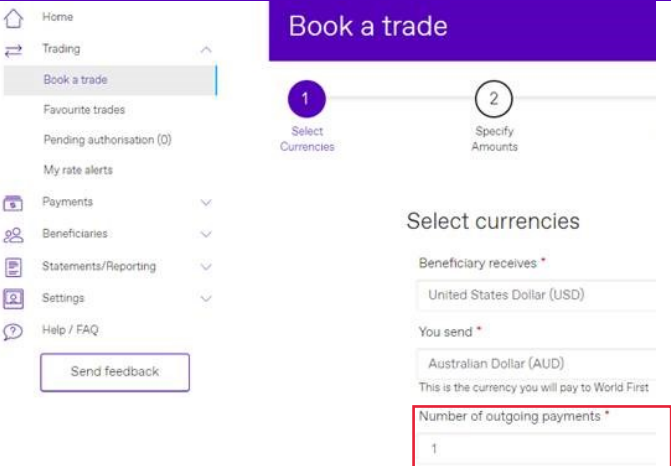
Home
Trading
Book a trade
Favourite trades
Pending authorisation (0)
My rate alerts
Payments
Beneficiaries
Statements/Reporting
Settings
Help / FAQ
Send feedback

Book a trade

1
Select Currencies
2
Specify Amounts

Select currencies

Beneficiary receives *
United States Dollar (USD)
You send *
Australian Dollar (AUD)
This is the currency you will pay to World First
Number of outgoing payments *
1